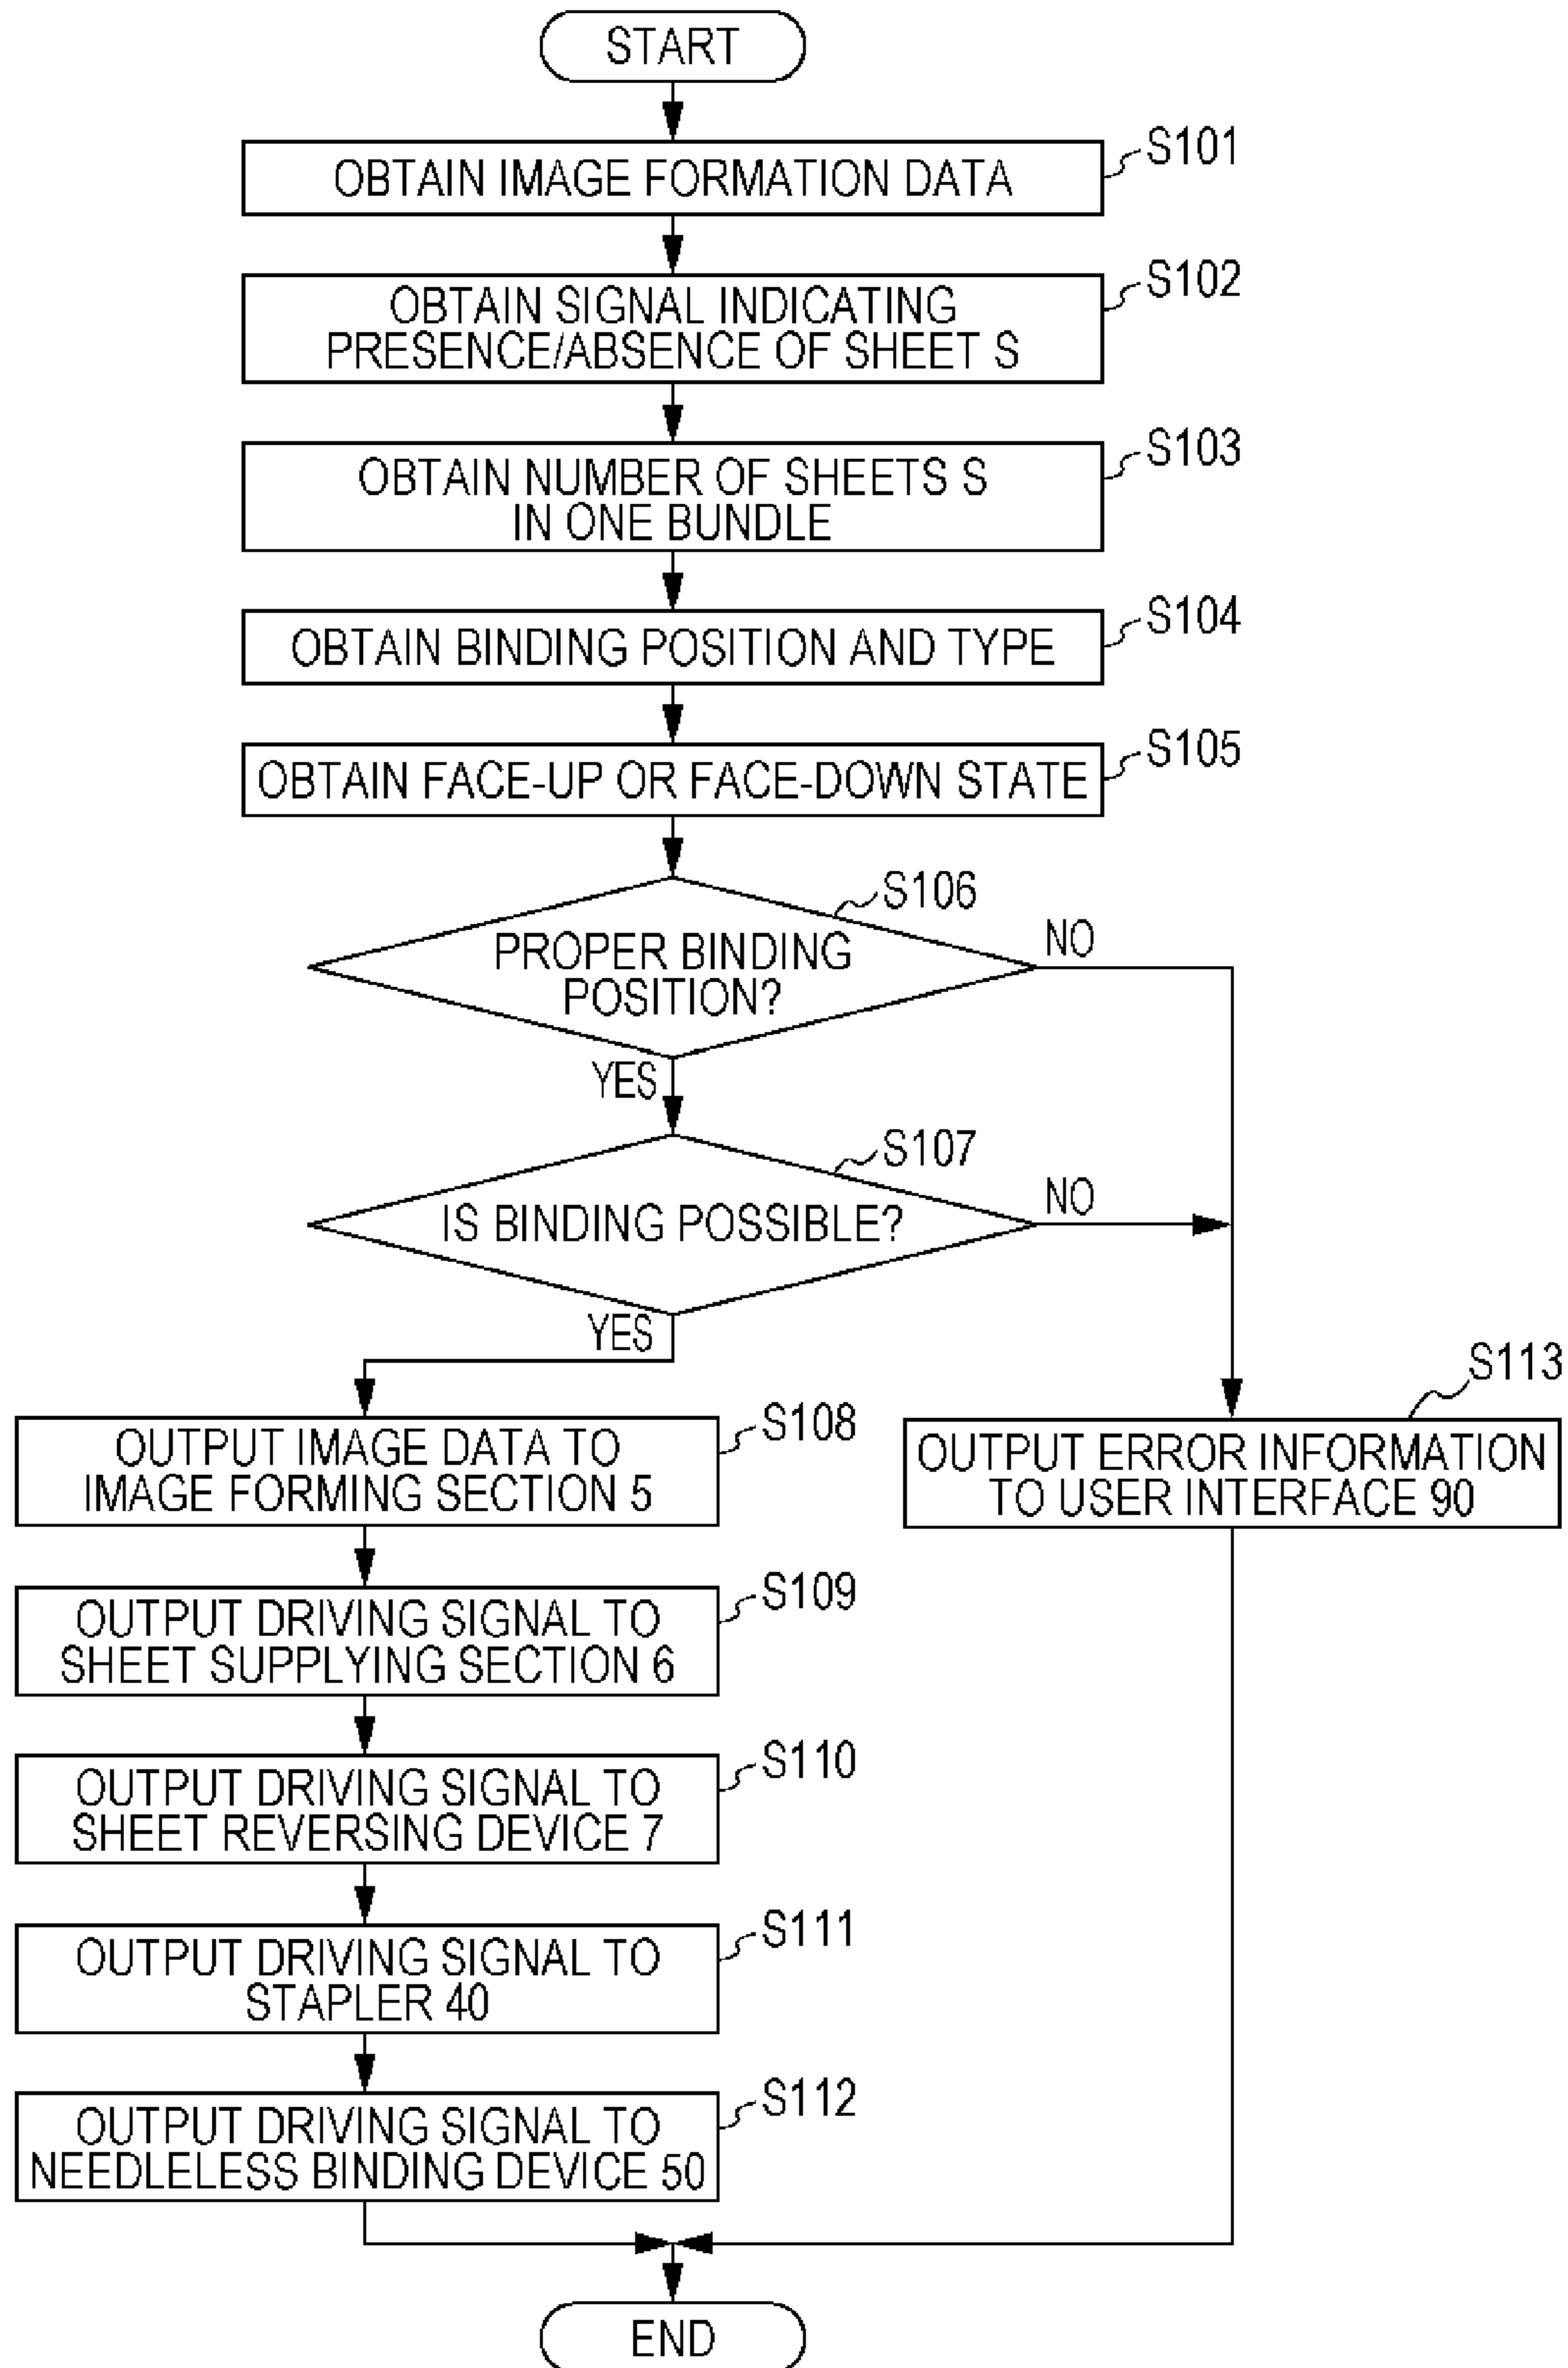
START

OBTAIN IMAGE FORMATION DATA

S101

OBTAIN SIGNAL INDICATING PRESENCE/ABSENCE OF SHEET S

S102

OBTAIN NUMBER OF SHEETS S IN ONE BUNDLE

S103

OBTAIN BINDING POSITION AND TYPE

S104

OBTAIN FACE-UP OR FACE-DOWN STATE

S105

S106

PROPER BINDING POSITION?

NO

YES

S107

IS BINDING POSSIBLE?

NO

YES

OUTPUT IMAGE DATA TO IMAGE FORMING SECTION 5

S108

S113

OUTPUT ERROR INFORMATION TO USER INTERFACE 90

OUTPUT DRIVING SIGNAL TO SHEET SUPPLYING SECTION 6

S109

OUTPUT DRIVING SIGNAL TO SHEET REVERSING DEVICE 7

S110

OUTPUT DRIVING SIGNAL TO STAPLER 40

S111

OUTPUT DRIVING SIGNAL TO NEEDLELESS BINDING DEVICE 50

S112

END